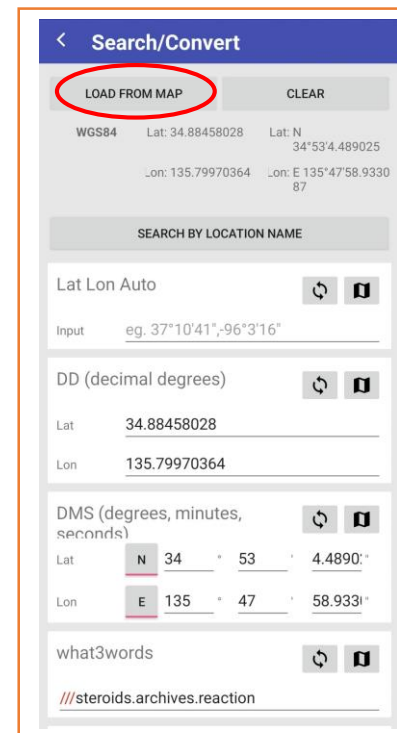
Search/Convert

LOAD FROM MAP

CLEAR

WGS84

Lat: 34.88458028

Lat: N 34°53'4.489025

Lon: 135.79970364

Lon: E 135°47'58.933087

SEARCH BY LOCATION NAME

Lat Lon Auto

Input eg. 37°10'41",-96°3'16"

DD (decimal degrees)

Lat 34.88458028

Lon 135.79970364

DMS (degrees, minutes, seconds)

Lat N 34 ° 53 ' 4.4890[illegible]

Lon E 135 ° 47 ' 58.933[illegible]

what3words

///steroids.archives.reaction